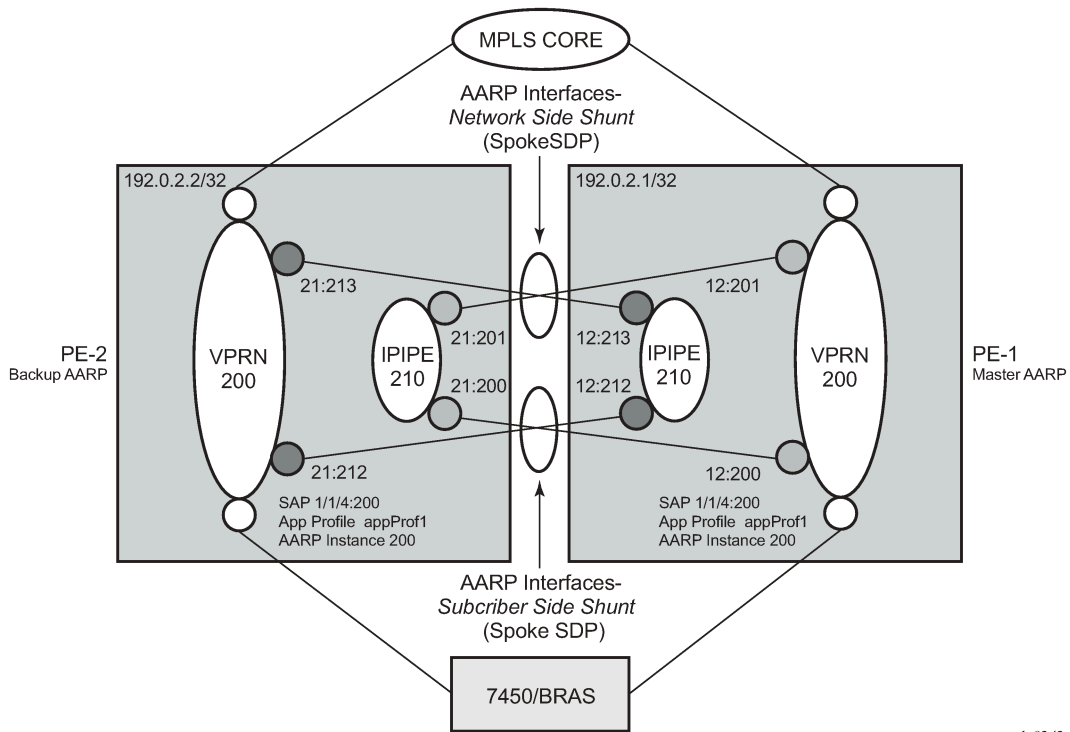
MPLS CORE

AARP Interfaces-
*Network Side Shunt*
(SpokeSDP)

192.0.2.2/32

192.0.2.1/32

21:213

12:201

21:201

12:213

PE-2
Backup AARP

VPRN
200

IPIPE
210

21:200

12:212

IPIPE
210

VPRN
200

PE-1
Master AARP

21:212

12:200

SAP 1/1/4:200
App Profile appProf1
AARP Instance 200

SAP 1/1/4:200
App Profile appProf1
AARP Instance 200

AARP Interfaces-
*Subcriber Side Shunt*
(Spoke SDP)

7450/BRAS